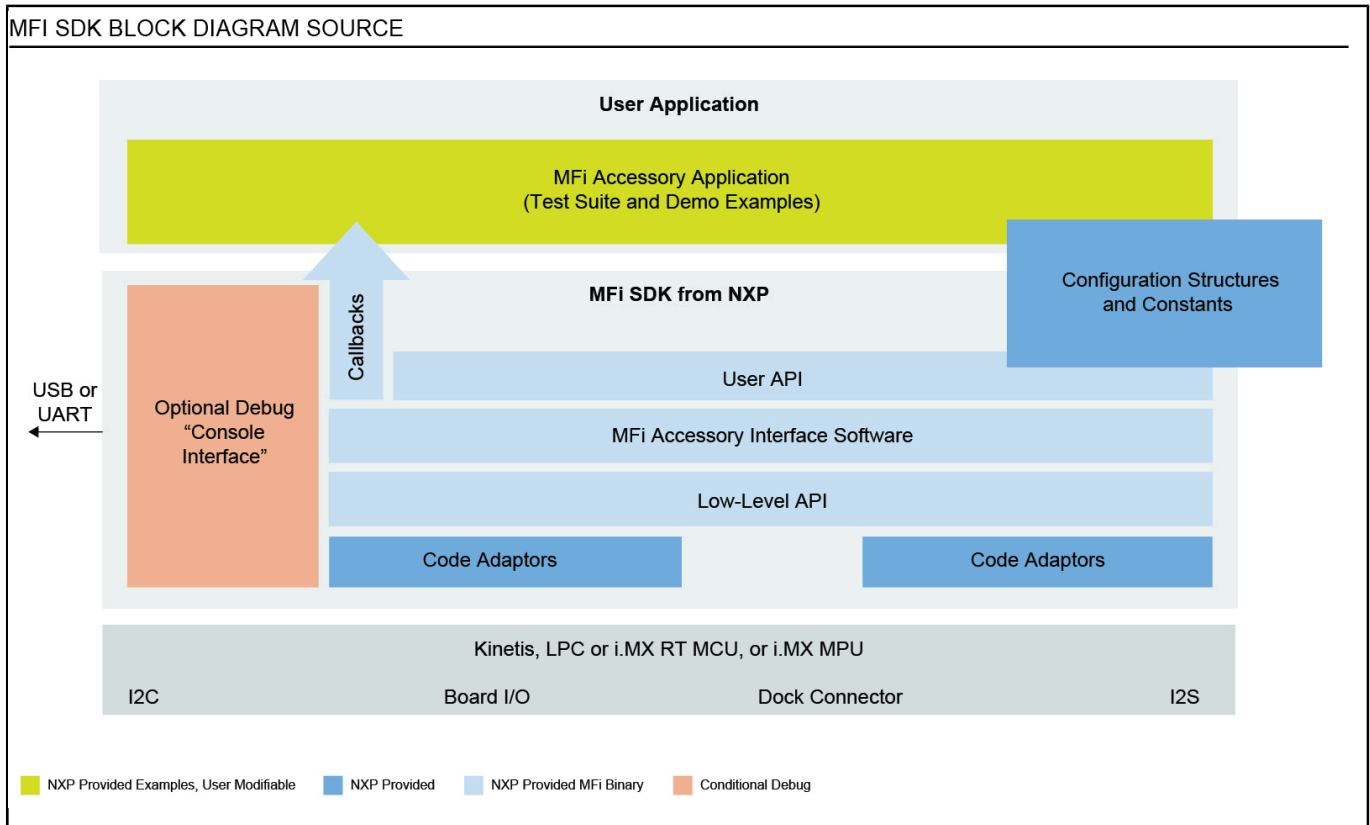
MFI SDK BLOCK DIAGRAM SOURCE

User Application

MFi Accessory Application
(Test Suite and Demo Examples)

Configuration Structures and Constants

MFi SDK from NXP

Callbacks

USB or UART

Optional Debug "Console Interface"

User API

MFi Accessory Interface Software

Low-Level API

Code Adaptors

Code Adaptors

Kinetis, LPC or i.MX RT MCU, or i.MX MPU

I2C

Board I/O

Dock Connector

I2S

NXP Provided Examples, User Modifiable

NXP Provided

NXP Provided MFi Binary

Conditional Debug